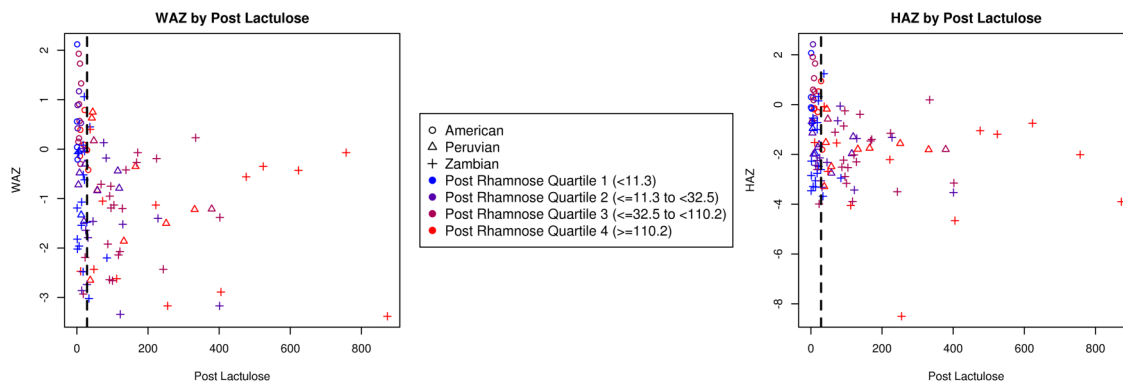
WAZ by Post Lactulose

WAZ

2
1
0
-1
-2
-3

0
200
400
600
800

Post Lactulose

American
Peruvian
Zambian
Post Rhamnose Quartile 1 (<11.3)
Post Rhamnose Quartile 2 (<=11.3 to <32.5)
Post Rhamnose Quartile 3 (<=32.5 to <110.2)
Post Rhamnose Quartile 4 (>=110.2)

HAZ by Post Lactulose

HAZ

2
0
-2
-4
-6
-8

0
200
400
600
800

Post Lactulose